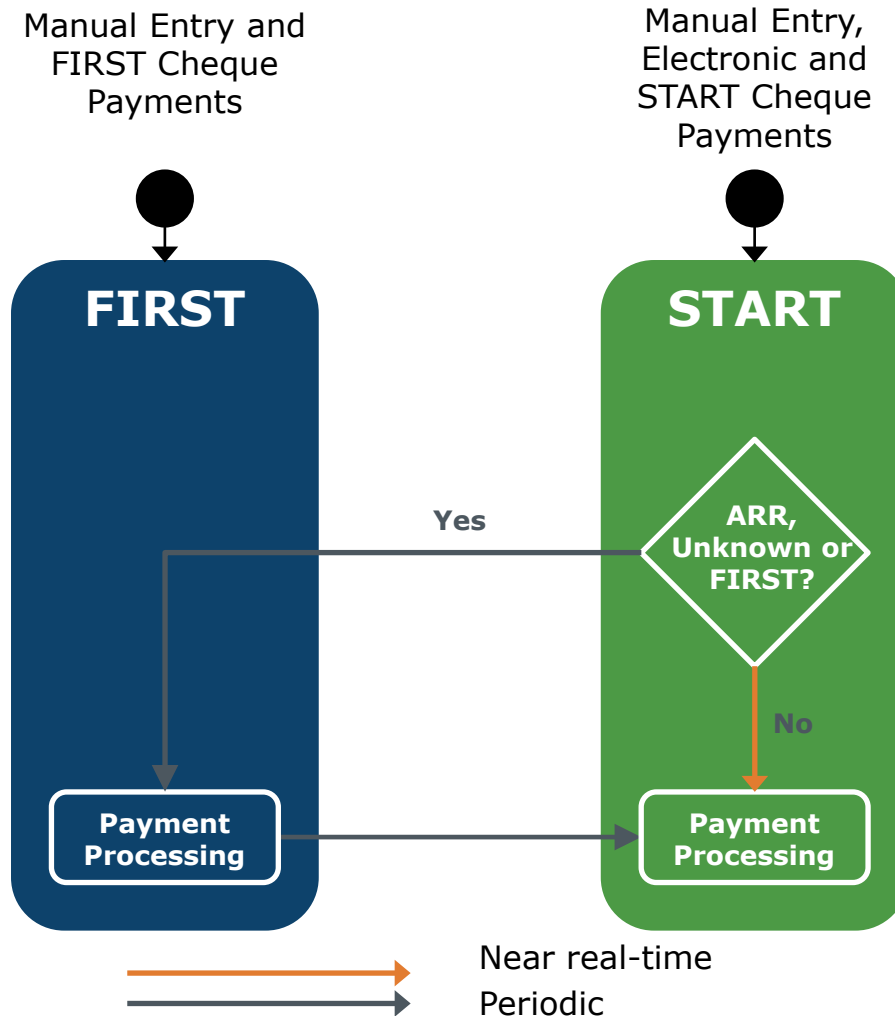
Manual Entry and FIRST Cheque Payments

Manual Entry, Electronic and START Cheque Payments

FIRST

START

Yes

ARR, Unknown or FIRST?

No

Payment Processing

Payment Processing

Near real-time

Periodic